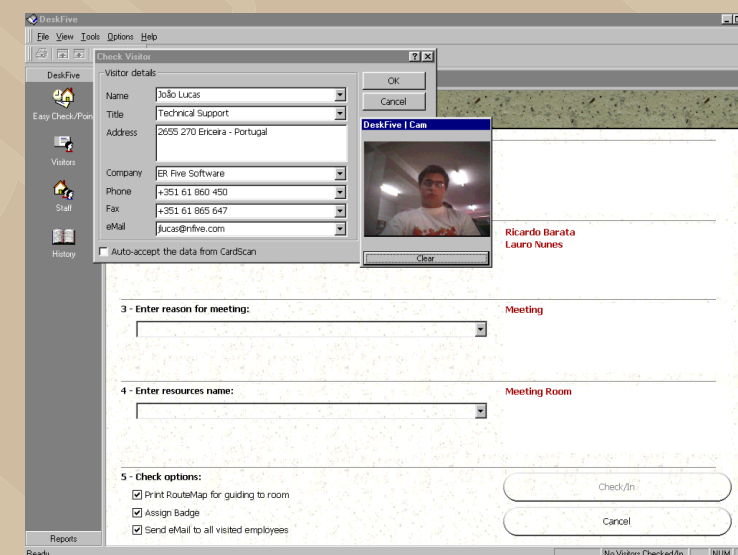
DeskFive

File View Tools Options Help

DeskFive

Easy Check/Point

Visitors

Staff

History

Reports

Check Visitor

Visitor details

Name João Lucas

Title Technical Support

Address 2655 270 Ericeira - Portugal

Company ER Five Software

Phone +351 61 860 450

Fax +351 61 865 647

eMail jlucas@nfive.com

Auto-accept the data from CardScan

OK

Cancel

DeskFive | Cam

Clear

Ricardo Barata
Lauro Nunes

3 - Enter reason for meeting:

Meeting

4 - Enter resources name:

Meeting Room

5 - Check options:

Print RouteMap for guiding to room

Assign Badge

Send eMail to all visited employees

Check/In

Cancel

Ready

No Visitors Checked/In

NUM